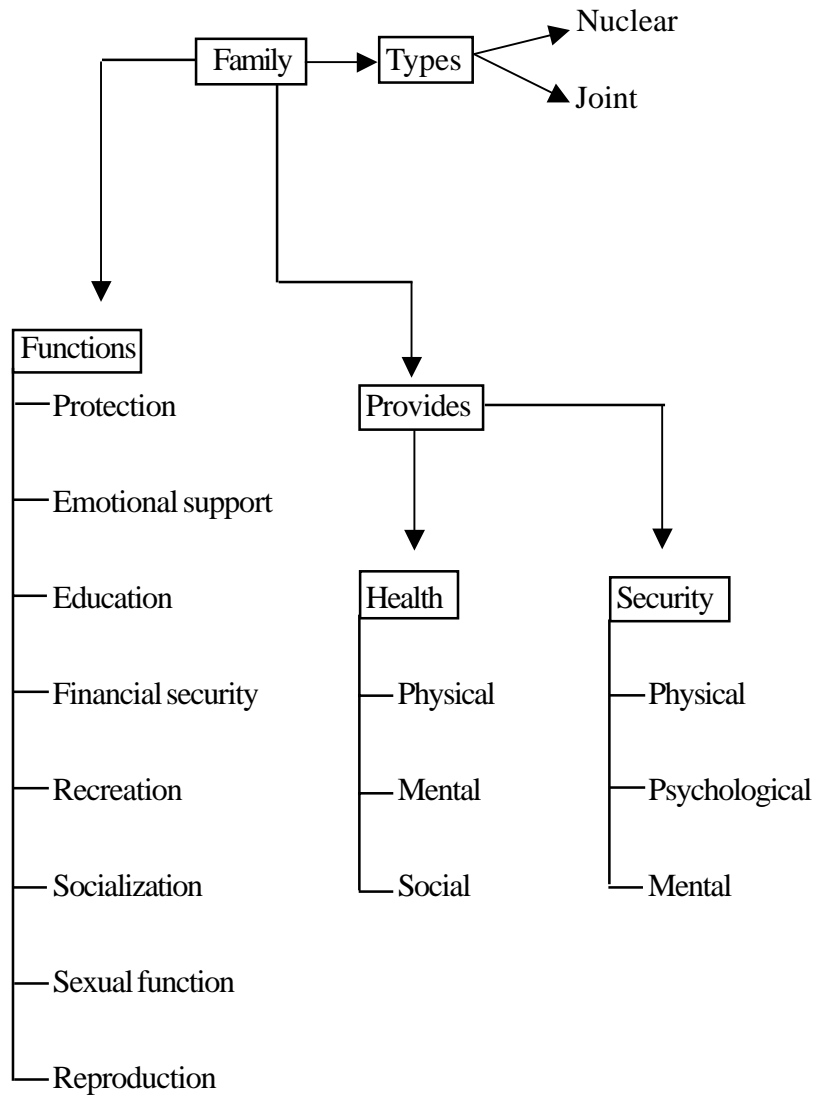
Family

Types

Nuclear

Joint

Functions

Protection

Emotional support

Education

Financial security

Recreation

Socialization

Sexual function

Reproduction

Provides

Health

Physical

Mental

Social

Security

Physical

Psychological

Mental